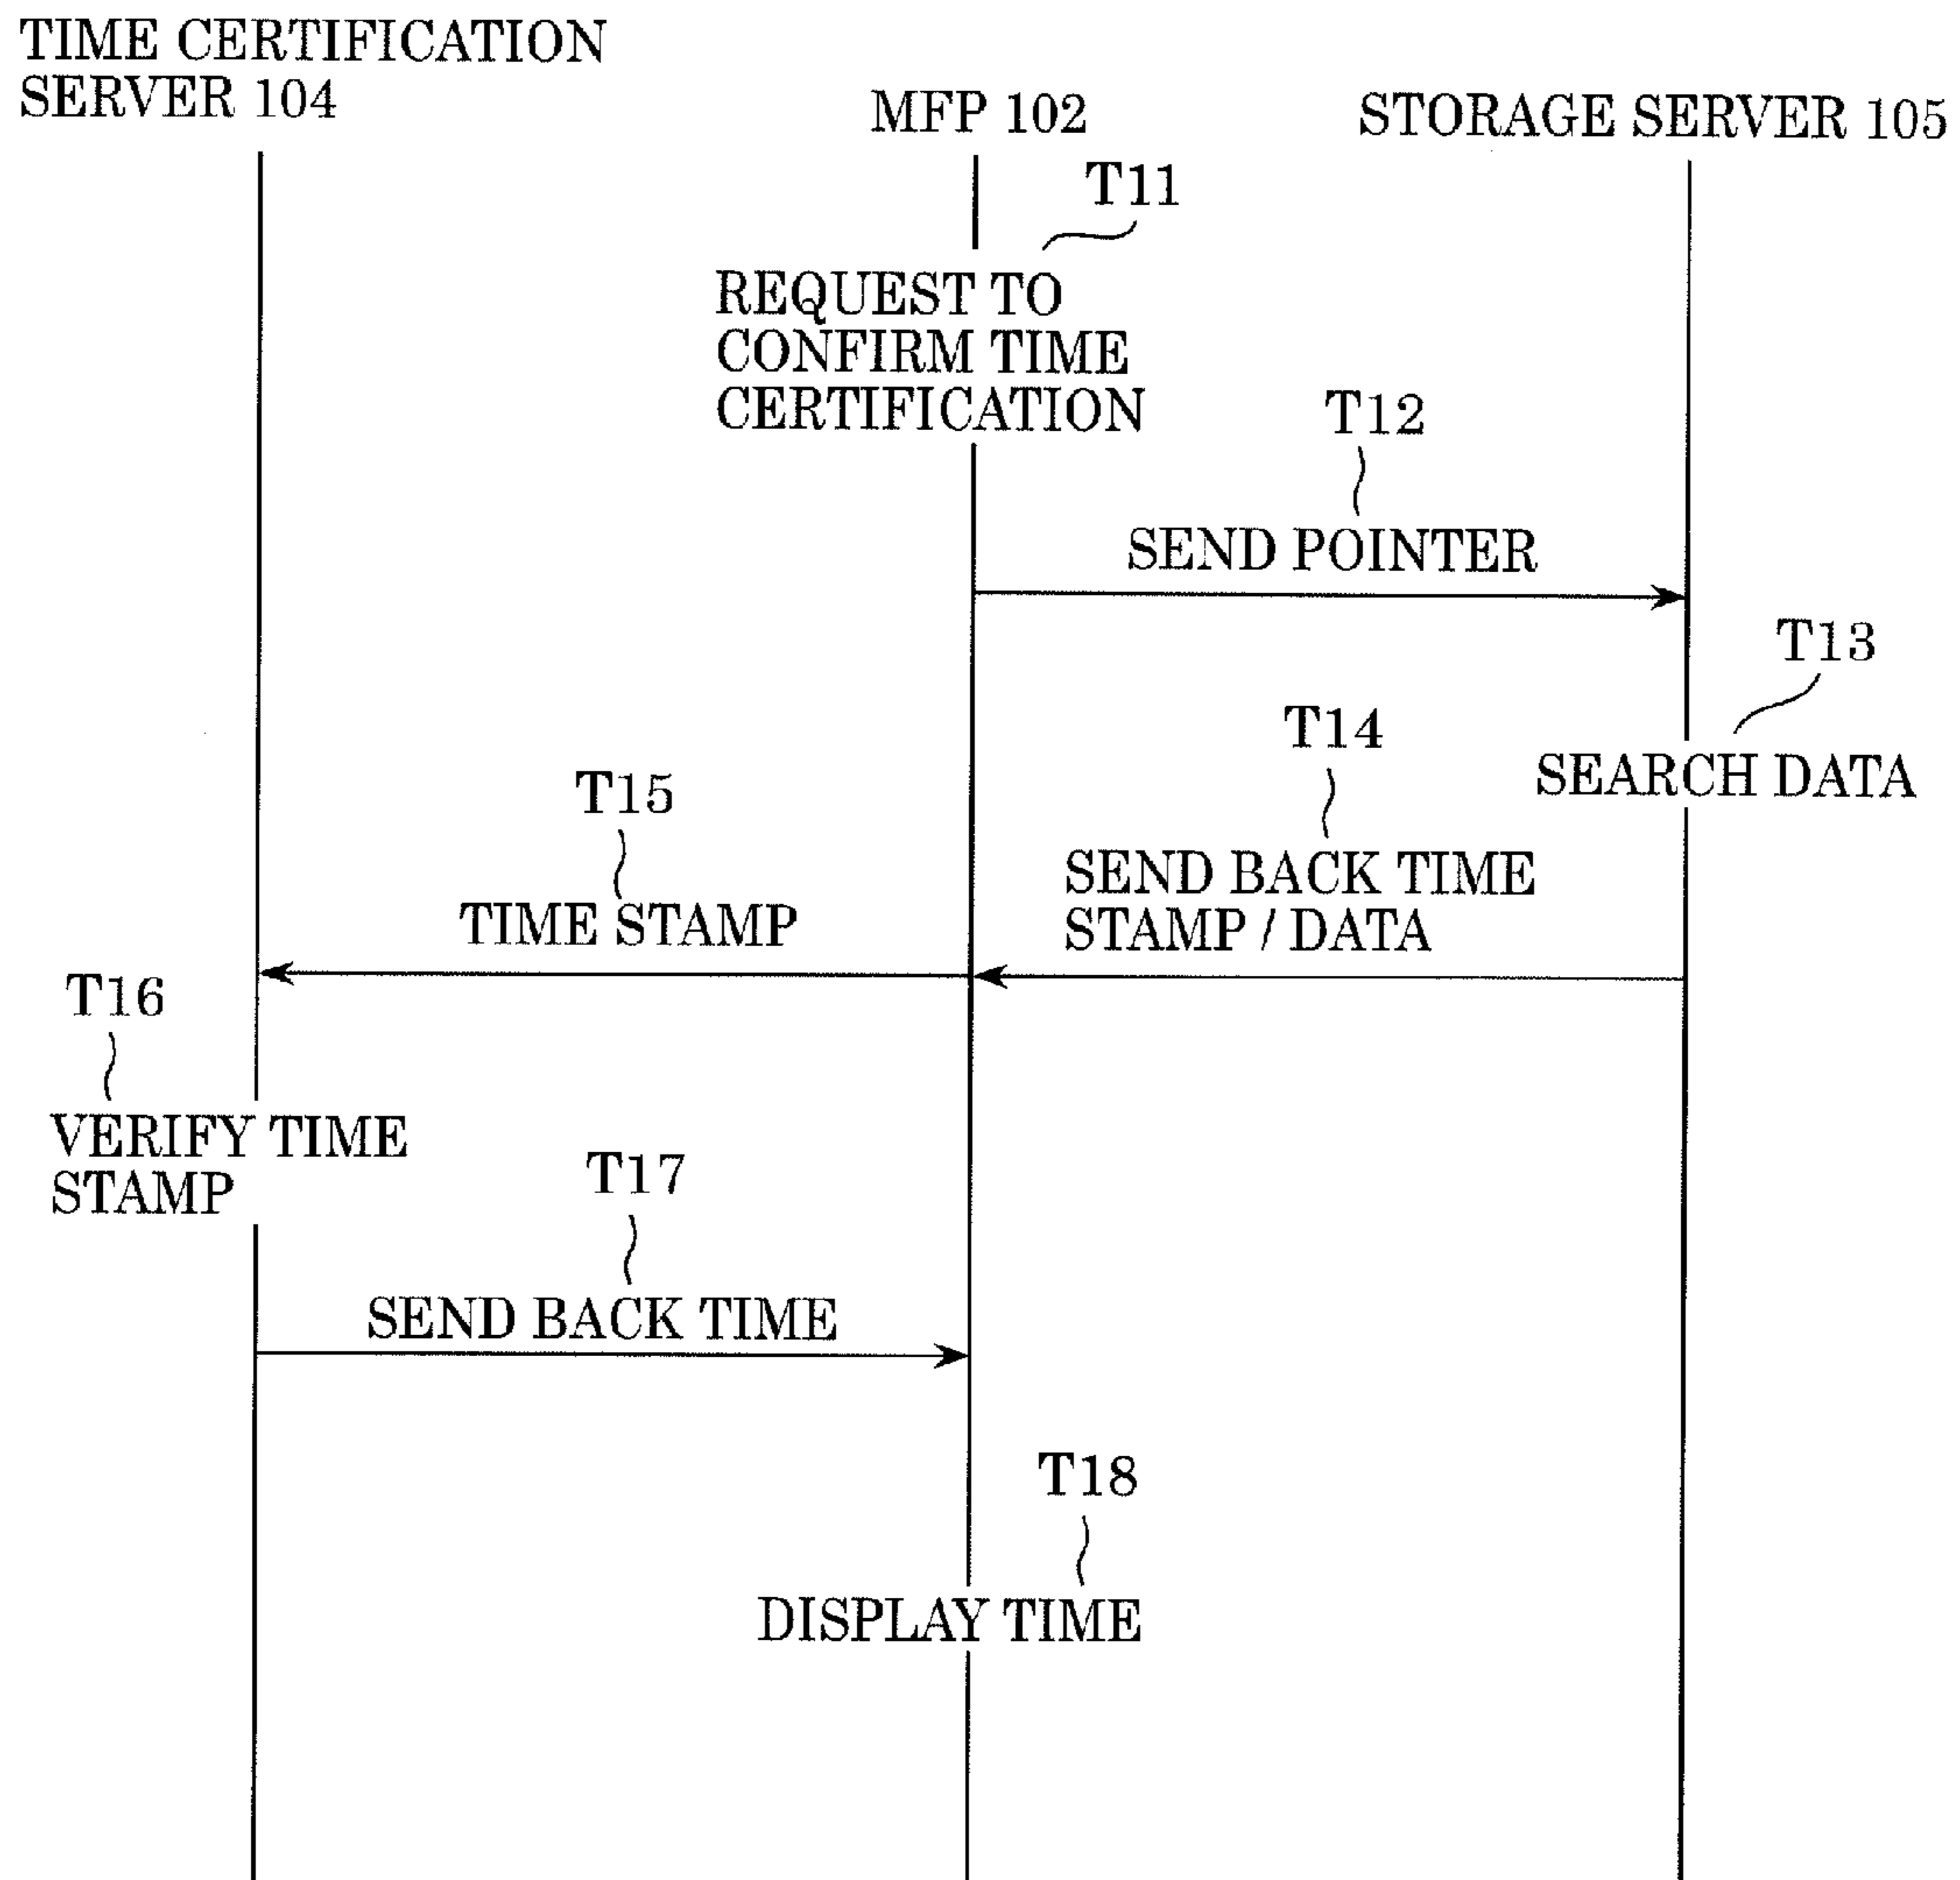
TIME CERTIFICATION SERVER 104

MFP 102

STORAGE SERVER 105

T11

REQUEST TO CONFIRM TIME CERTIFICATION

T12

SEND POINTER

T13

SEARCH DATA

T14

SEND BACK TIME STAMP / DATA

T15

TIME STAMP

T16

VERIFY TIME STAMP

T17

SEND BACK TIME

T18

DISPLAY TIME